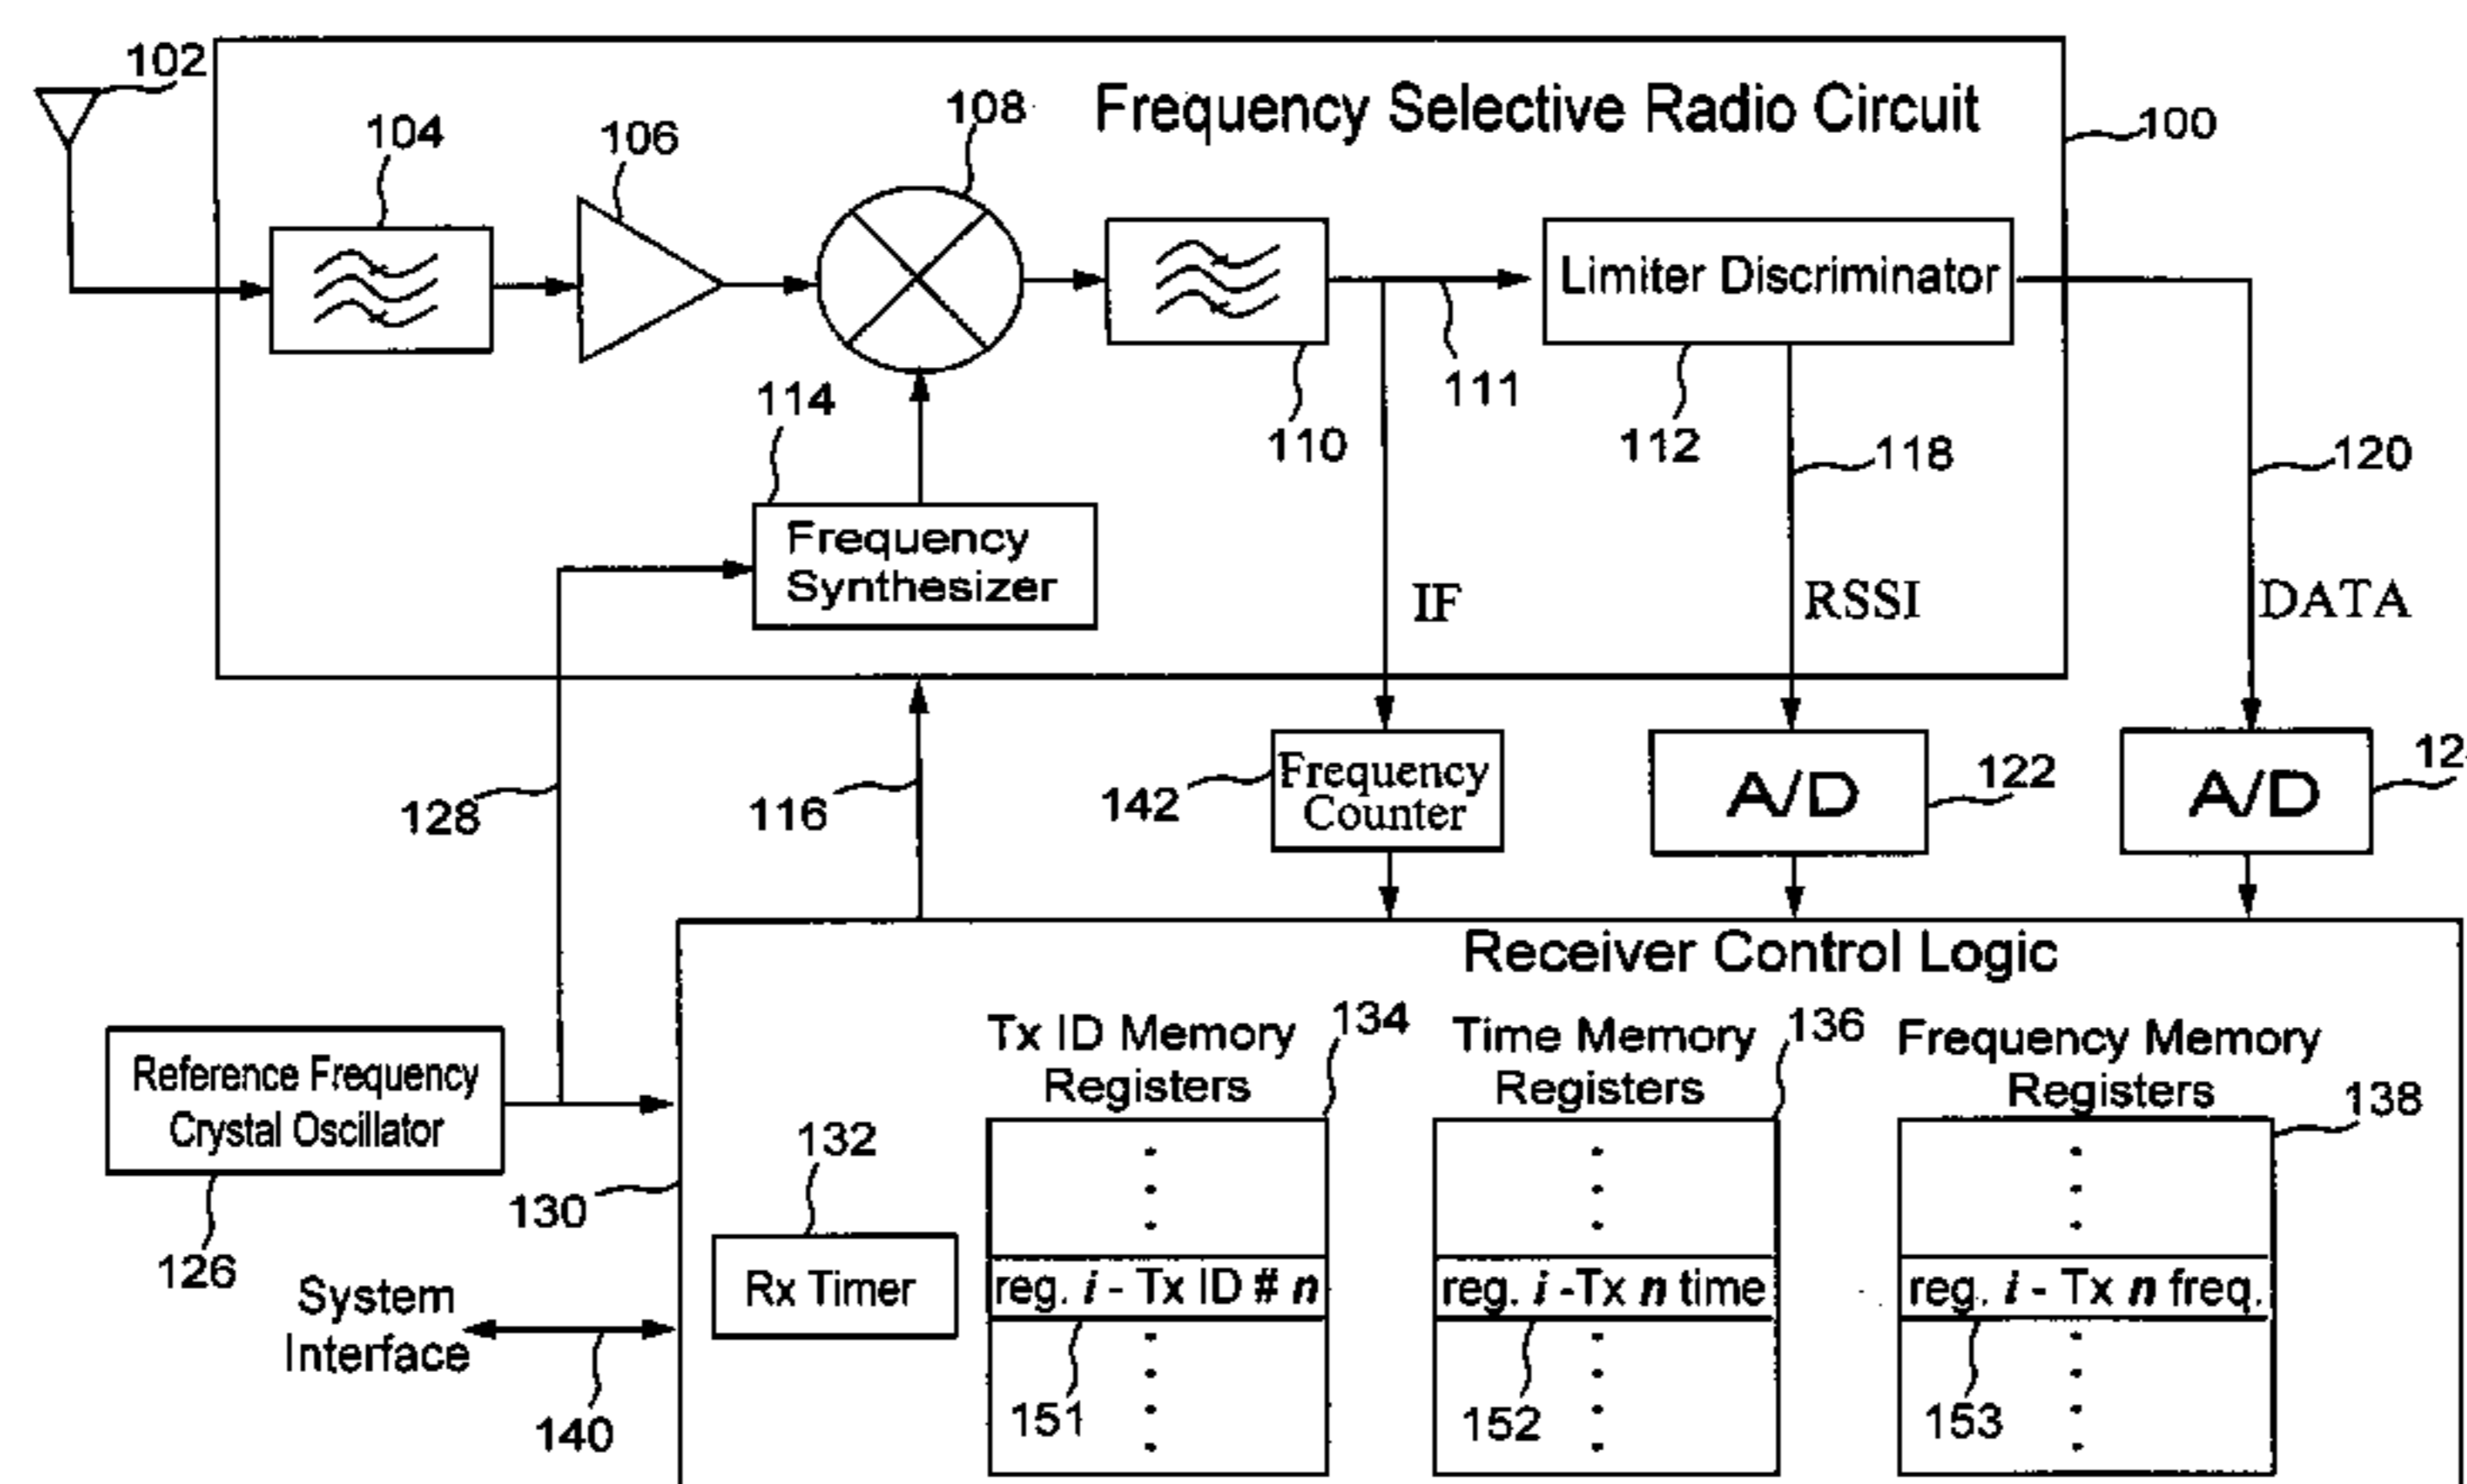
102
Frequency Selective Radio Circuit
100
104
106
108
Limiter Discriminator
114
110
111
112
118
120
Frequency Synthesizer
IF
RSSI
DATA
128
116
142
Frequency Counter
A/D
122
A/D
12
Receiver Control Logic
Reference Frequency Crystal Oscillator
Tx ID Memory Registers
134
Time Memory Registers
136
Frequency Memory Registers
138
132
130
Rx Timer
126
System Interface
reg. $i$ - Tx ID # $n$
reg. $i$ -Tx $n$ time
reg. $i$ - Tx $n$ freq.
151
152
153
140